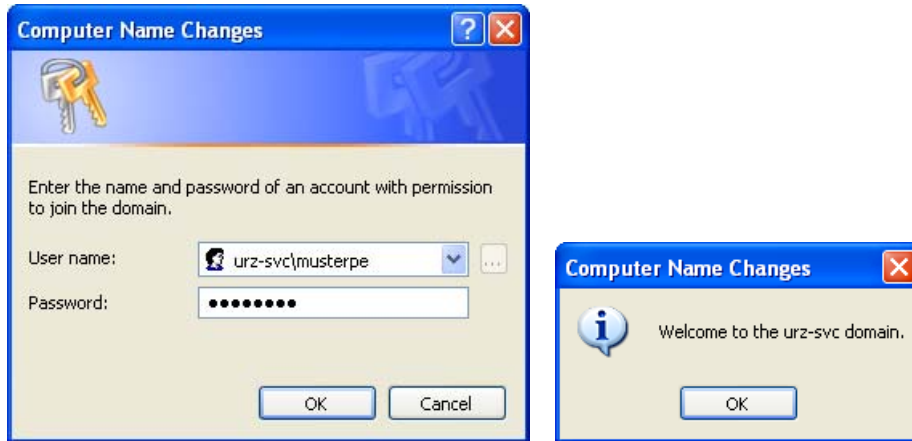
Computer Name Changes

Enter the name and password of an account with permission to join the domain.

User name: urz-svc\musterpe ...

Password: ••••••••

OK Cancel

Computer Name Changes

Welcome to the urz-svc domain.

OK